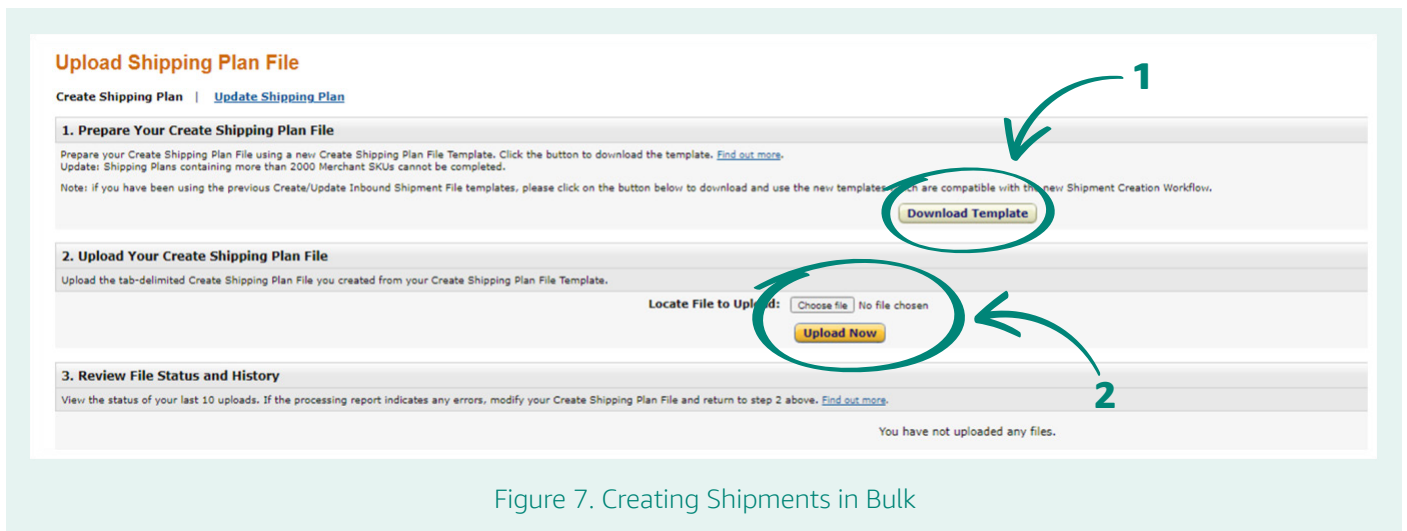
Upload Shipping Plan File

Create Shipping Plan | Update Shipping Plan

1. Prepare Your Create Shipping Plan File

Prepare your Create Shipping Plan File using a new Create Shipping Plan File Template. Click the button to download the template. Find out more.
Update: Shipping Plans containing more than 2000 Merchant SKUs cannot be completed.

Note: if you have been using the previous Create/Update Inbound Shipment File templates, please click on the button below to download and use the new templates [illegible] are compatible with th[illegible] new Shipment Creation Workflow.

Download Template

1

2. Upload Your Create Shipping Plan File

Upload the tab-delimited Create Shipping Plan File you created from your Create Shipping Plan File Template.

Locate File to Upl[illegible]: Choose file No file chosen

Upload Now

2

3. Review File Status and History

View the status of your last 10 uploads. If the processing report indicates any errors, modify your Create Shipping Plan File and return to step 2 above. Find out more.

You have not uploaded any files.

Figure 7. Creating Shipments in Bulk